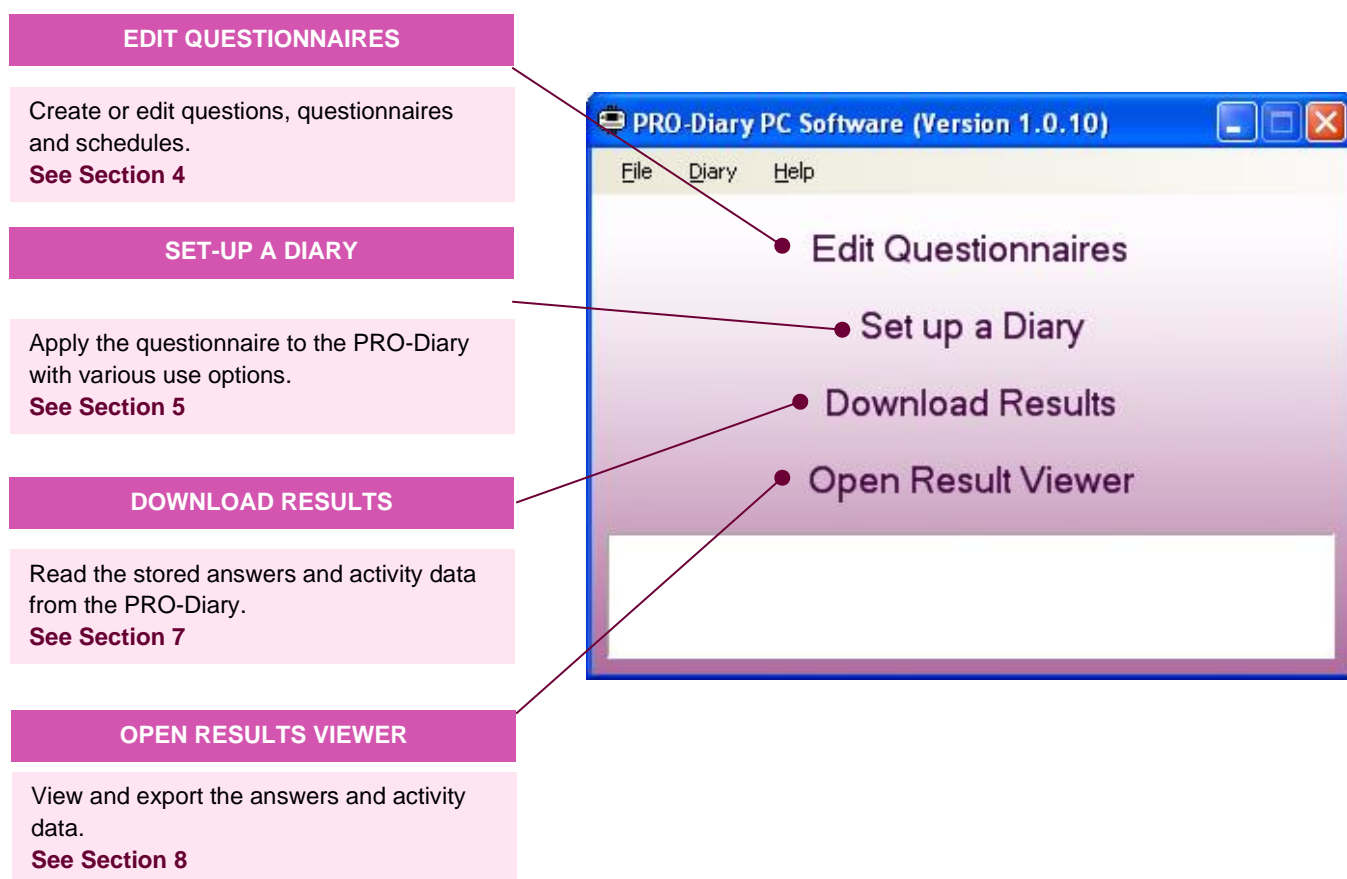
EDIT QUESTIONNAIRES

Create or edit questions, questionnaires and schedules.
See Section 4

SET-UP A DIARY

Apply the questionnaire to the PRO-Diary with various use options.
See Section 5

DOWNLOAD RESULTS

Read the stored answers and activity data from the PRO-Diary.
See Section 7

OPEN RESULTS VIEWER

View and export the answers and activity data.
See Section 8

PRO-Diary PC Software (Version 1.0.10)

File Diary Help

Edit Questionnaires

Set up a Diary

Download Results

Open Result Viewer